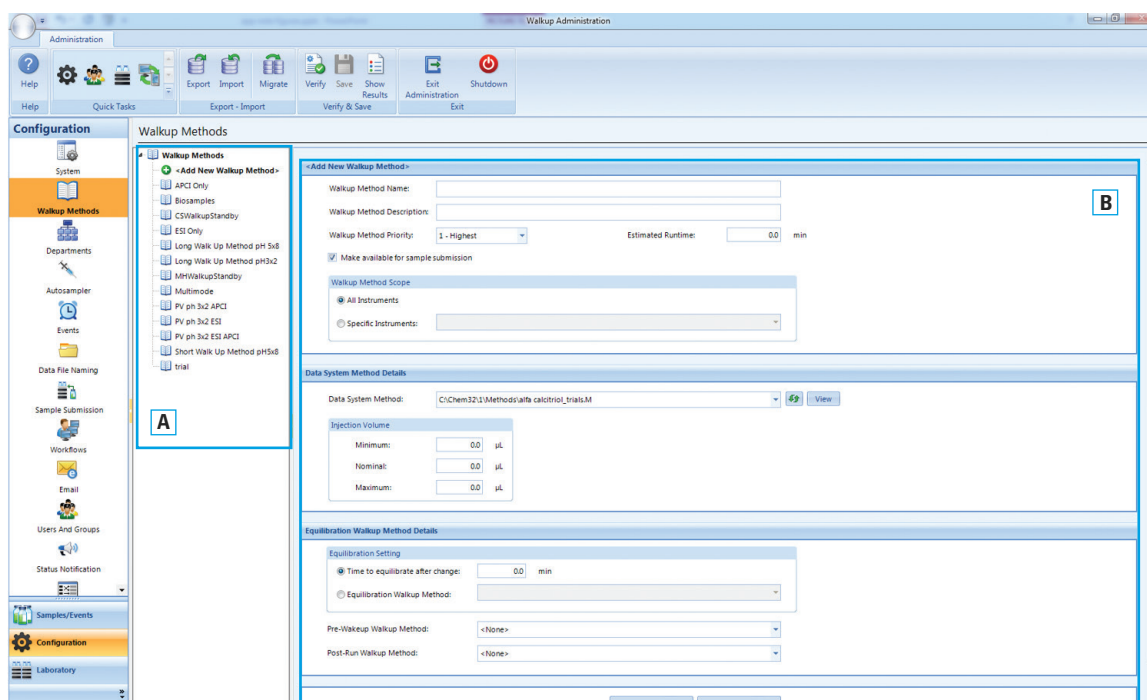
Walkup Administration

Administration

Help
Help
Quick Tasks
Export Import
Export - Import
Migrate
Verify Save Show Results
Verify & Save
Exit Administration
Shutdown
Exit

Configuration

System
Walkup Methods
Departments
Autosampler
Events
Data File Naming
Sample Submission
Workflows
Email
Users And Groups
Status Notification

Samples/Events
Configuration
Laboratory

Walkup Methods

Walkup Methods
<Add New Walkup Method>
APCI Only
Biosamples
CSWalkupStandby
ESI Only
Long Walk Up Method pH 5x8
Long Walk Up Method pH3x2
MHWalkupStandby
Multimode
PV ph 3x2 APCI
PV ph 3x2 ESI
PV ph 3x2 ESI APCI
Short Walk Up Method pH5x8
trial

A

<Add New Walkup Method>

B

Walkup Method Name:
Walkup Method Description:
Walkup Method Priority: 1 - Highest
Estimated Runtime: 0.0 min
Make available for sample submission

Walkup Method Scope
All Instruments
Specific Instruments:

Data System Method Details

Data System Method: C:\Chem32\1\Methods\alfa calcitriol_trials.M
View

Injection Volume
Minimum: 0.0 µL
Nominal: 0.0 µL
Maximum: 0.0 µL

Equilibration Walkup Method Details

Equilibration Setting
Time to equilibrate after change: 0.0 min
Equilibration Walkup Method:

Pre-Wakeup Walkup Method: <None>
Post-Run Walkup Method: <None>